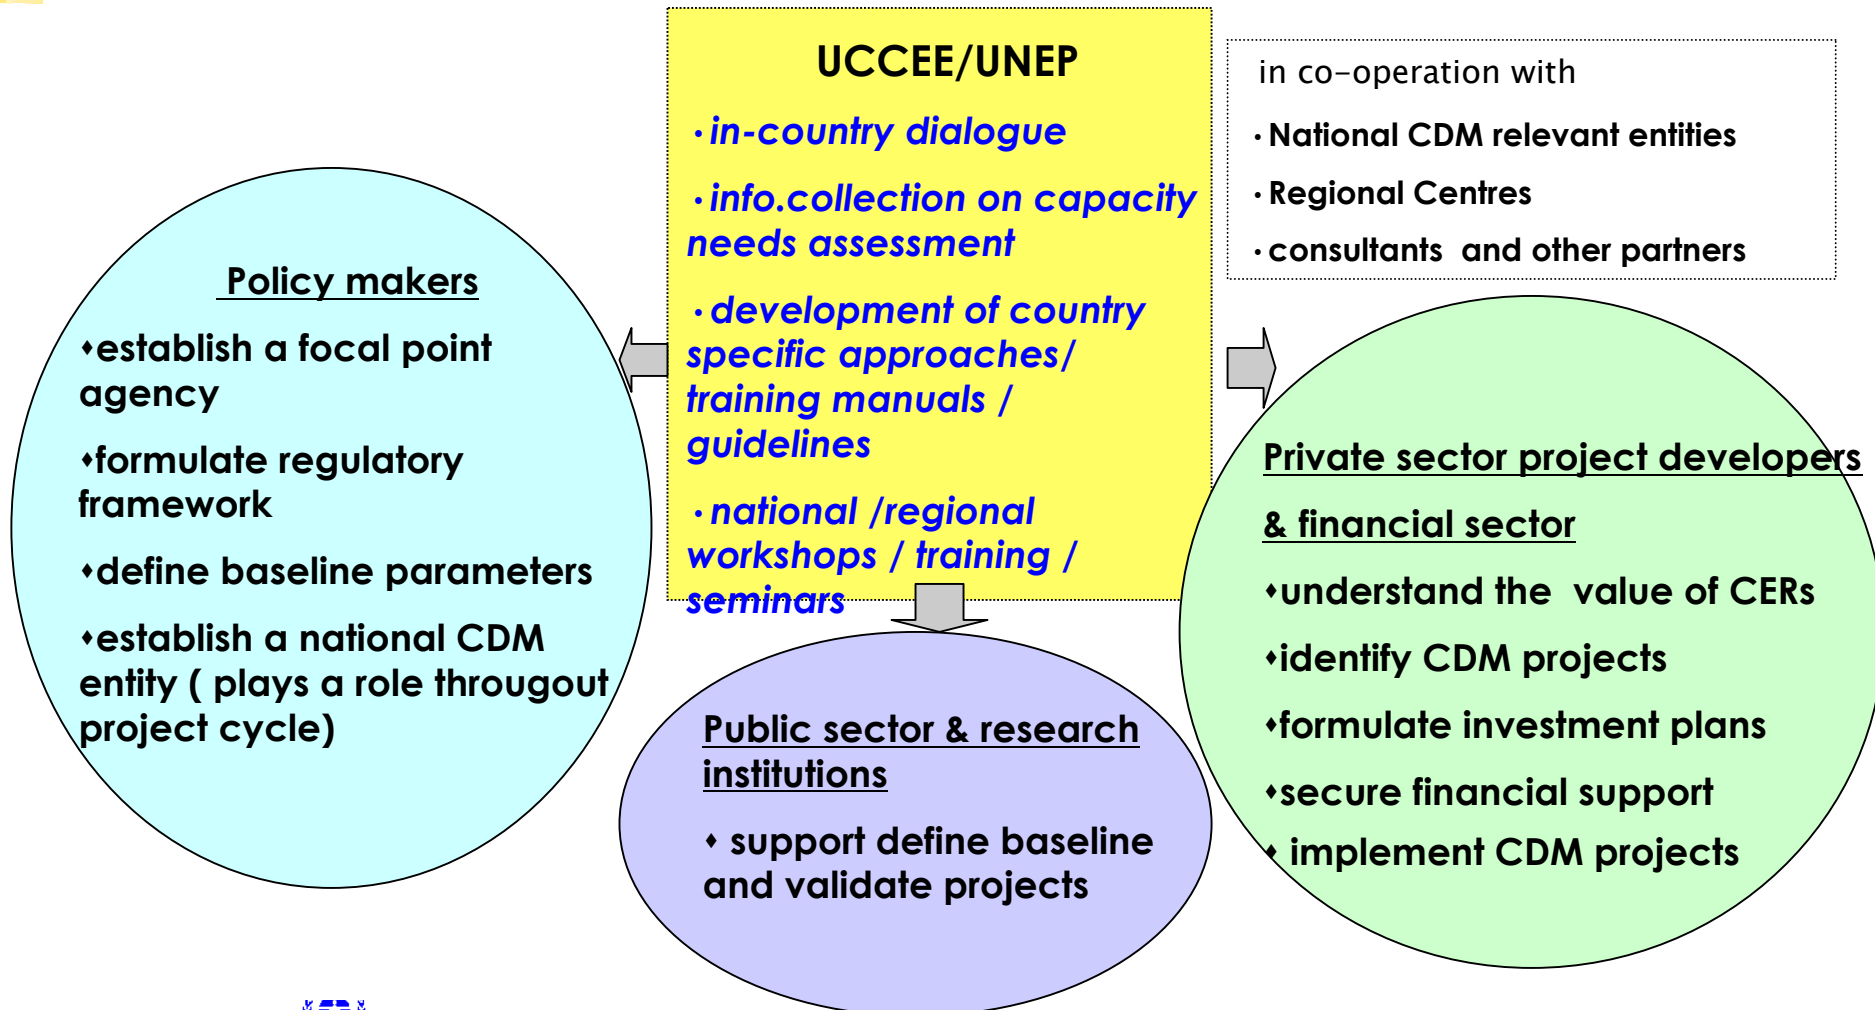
UCCEE/UNEP

·in-country dialogue

·info.collection on capacity needs assessment

·development of country specific approaches/ training manuals / guidelines

·national /regional workshops / training / seminars

in co-operation with

·National CDM relevant entities

·Regional Centres

·consultants and other partners

Policy makers

•establish a focal point agency

•formulate regulatory framework

•define baseline parameters

•establish a national CDM entity ( plays a role througout project cycle)

Private sector project developers & financial sector

•understand the value of CERs

•identify CDM projects

•formulate investment plans

•secure financial support

• implement CDM projects

Public sector & research institutions

• support define baseline and validate projects